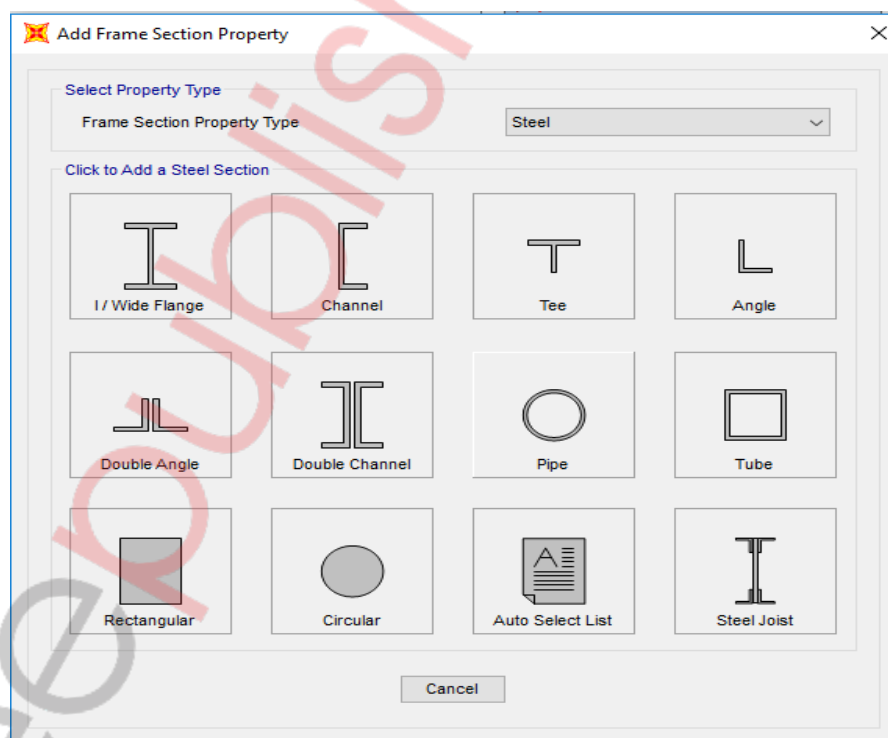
Add Frame Section Property

Select Property Type

Frame Section Property Type

Steel

Click to Add a Steel Section

I / Wide Flange

Channel

Tee

Angle

Double Angle

Double Channel

Pipe

Tube

Rectangular

Circular

Auto Select List

Steel Joist

Cancel